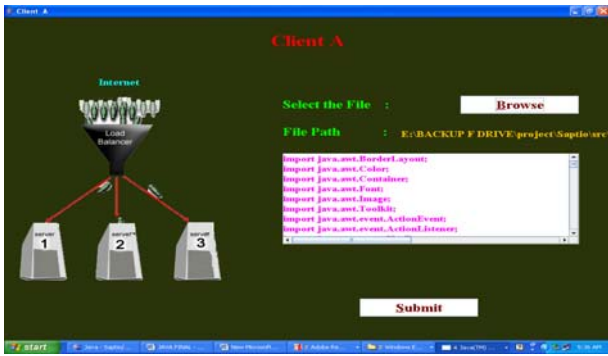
Client A

Client A

Internet

Load Balancer

server 1

server 2

server 3

Select the File :

Browse

File Path : E:\BACKUP F DRIVE\project\Saptio\src\

import java.awt.BorderLayout;
import java.awt.Color;
import java.awt.Container;
import java.awt.Font;
import java.awt.Image;
import java.awt.Toolkit;
import java.awt.event.ActionEvent;
import java.awt.event.ActionListener;

Submit

start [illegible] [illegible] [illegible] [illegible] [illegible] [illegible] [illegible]